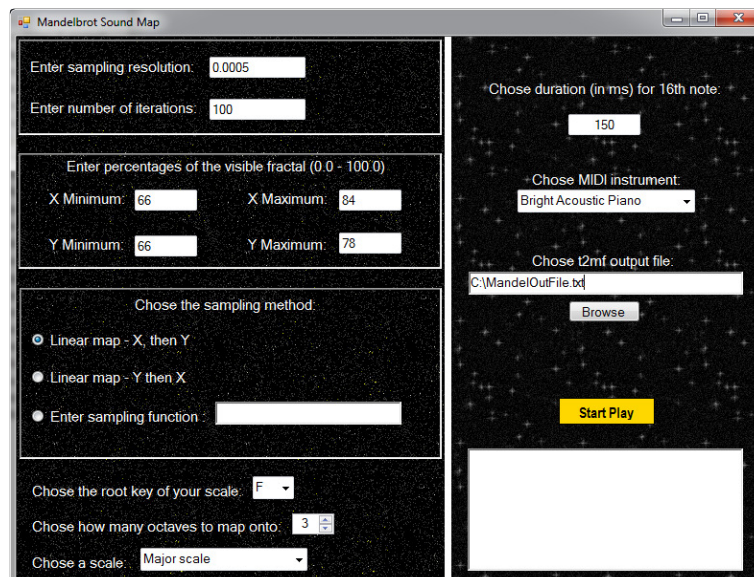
Mandelbrot Sound Map

Enter sampling resolution: 0.0005

Enter number of iterations: 100

Enter percentages of the visible fractal (0.0 - 100.0)

X Minimum: 66 X Maximum: 84

Y Minimum: 66 Y Maximum: 78

Chose the sampling method:

Linear map - X, then Y

Linear map - Y then X

Enter sampling function :

Chose the root key of your scale: F

Chose how many octaves to map onto: 3

Chose a scale: Major scale

Chose duration (in ms) for 16th note:

150

Chose MIDI instrument:

Bright Acoustic Piano

Chose t2mf output file:

C:\MandelOutFile.txt

Browse

Start Play